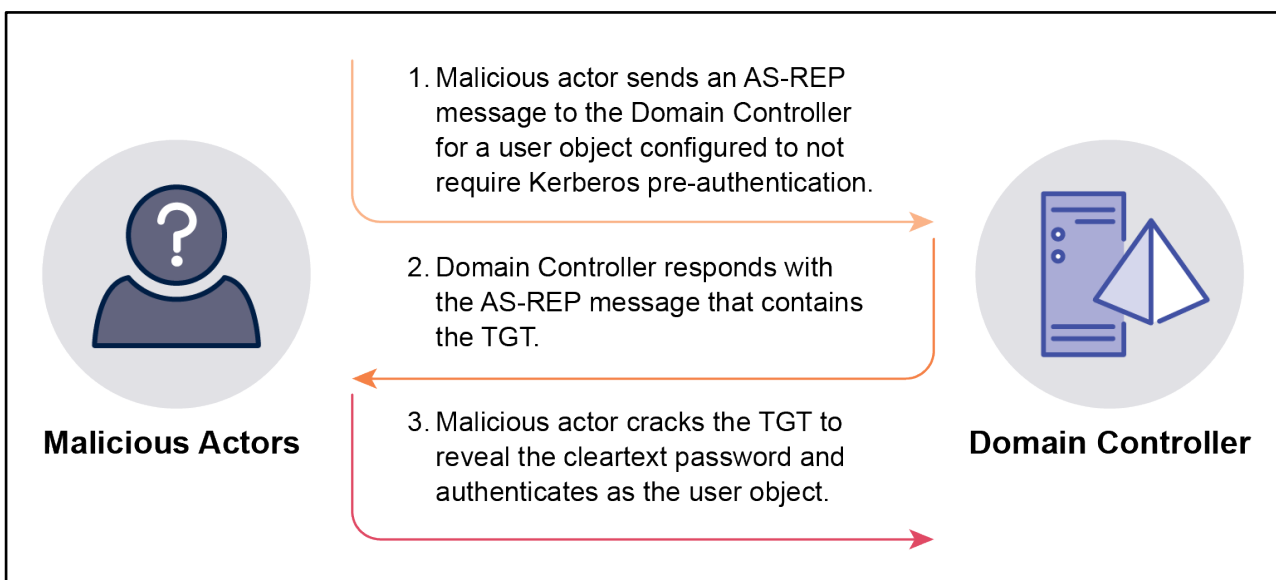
1. Malicious actor sends an AS-REP message to the Domain Controller for a user object configured to not require Kerberos pre-authentication.

2. Domain Controller responds with the AS-REP message that contains the TGT.

3. Malicious actor cracks the TGT to reveal the cleartext password and authenticates as the user object.

Malicious Actors

Domain Controller